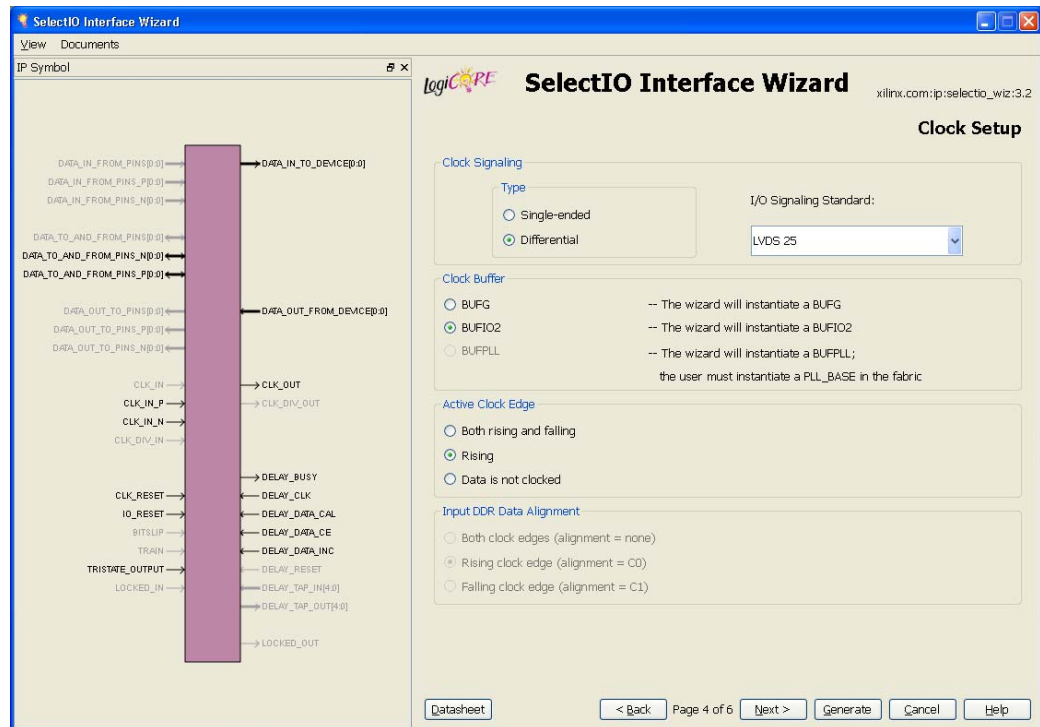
SelectIO Interface Wizard

View Documents

IP Symbol

DATA_IN_FROM_PINS[0:0]
DATA_IN_FROM_PINS_P[0:0]
DATA_IN_FROM_PINS_N[0:0]
DATA_TO_AND_FROM_PINS[0:0]
DATA_TO_AND_FROM_PINS_N[0:0]
DATA_TO_AND_FROM_PINS_P[0:0]
DATA_OUT_TO_PINS[0:0]
DATA_OUT_TO_PINS_P[0:0]
DATA_OUT_TO_PINS_N[0:0]
CLK_IN
CLK_IN_P
CLK_IN_N
CLK_DIV_IN
CLK_RESET
IO_RESET
BITSLIP
TRAIN
TRISTATE_OUTPUT
LOCKED_IN

DATA_IN_TO_DEVICE[0:0]
DATA_OUT_FROM_DEVICE[0:0]
CLK_OUT
CLK_DIV_OUT
DELAY_BUSY
DELAY_CLK
DELAY_DATA_CAL
DELAY_DATA_CE
DELAY_DATA_INC
DELAY_RESET
DELAY_TAP_IN[4:0]
DELAY_TAP_OUT[4:0]
LOCKED_OUT

LogiCORE SelectIO Interface Wizard xilinx.com:ip:selectio_wiz:3.2

Clock Setup

Clock Signaling

Type

Single-ended

Differential

I/O Signaling Standard:

LVDS 25

Clock Buffer

BUFG -- The wizard will instantiate a BUFG

BUFIO2 -- The wizard will instantiate a BUFIO2

BUFPLL -- The wizard will instantiate a BUFPLL; the user must instantiate a PLL_BASE in the fabric

Active Clock Edge

Both rising and falling

Rising

Data is not clocked

Input DDR Data Alignment

Both clock edges (alignment = none)

Rising clock edge (alignment = C0)

Falling clock edge (alignment = C1)

Datasheet < Back Page 4 of 6 Next > Generate Cancel Help